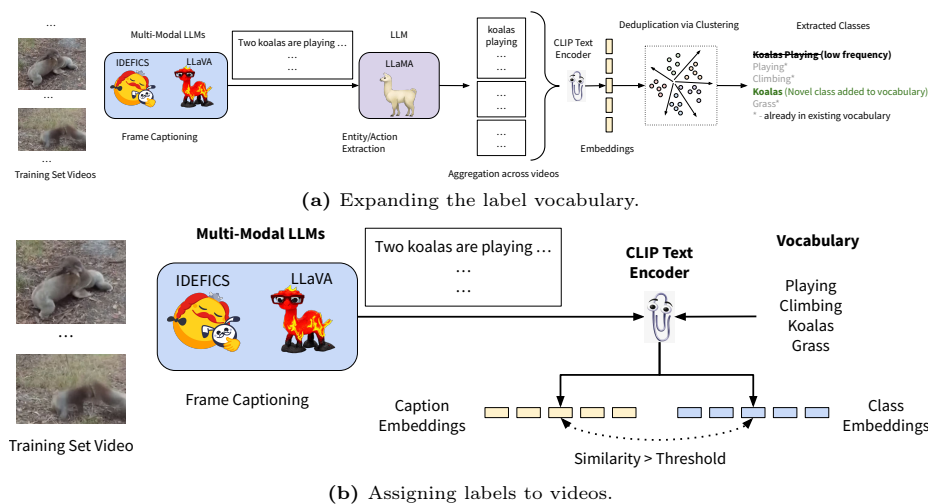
...

...

...

Training Set Videos

Multi-Modal LLMs

IDEFICS

LLaVA

Frame Captioning

Two koalas are playing ...

...

...

LLM

LLaMA

Entity/Action Extraction

koalas

playing

...

...

...

...

...

...

...

Aggregation across videos

CLIP Text Encoder

Embeddings

Deduplication via Clustering

Extracted Classes

~~Koalas Playing~~ (low frequency)

Playing*

Climbing*

Koalas (Novel class added to vocabulary)

Grass*

* - already in existing vocabulary

(a) Expanding the label vocabulary.

Multi-Modal LLMs

IDEFICS

LLaVA

Frame Captioning

Two koalas are playing ...

...

...

...

Training Set Video

CLIP Text Encoder

Vocabulary

Playing

Climbing

Koalas

Grass

Caption Embeddings

Class Embeddings

Similarity > Threshold

(b) Assigning labels to videos.